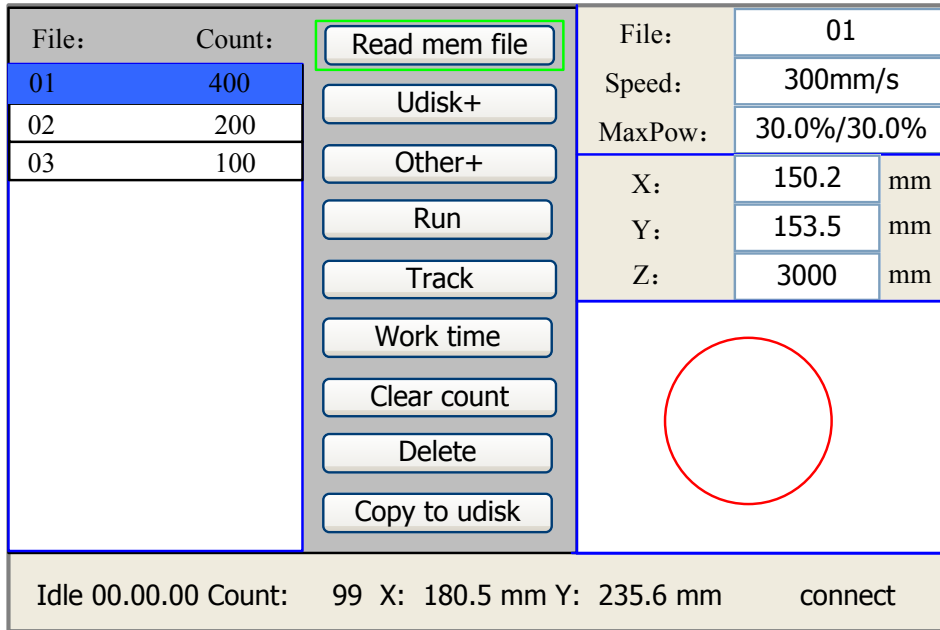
| File： | Count： |
|---|---|
| 01 | 400 |
| 02 | 200 |
| 03 | 100 |

Read mem file
Udisk+
Other+
Run
Track
Work time
Clear count
Delete
Copy to udisk

| File： | 01 | |
|---|---|---|
| Speed： | 300mm/s | |
| MaxPow： | 30.0%/30.0% | |
| X： | 150.2 | mm |
| Y： | 153.5 | mm |
| Z： | 3000 | mm |

Idle 00.00.00 Count: 99 X: 180.5 mm Y: 235.6 mm connect